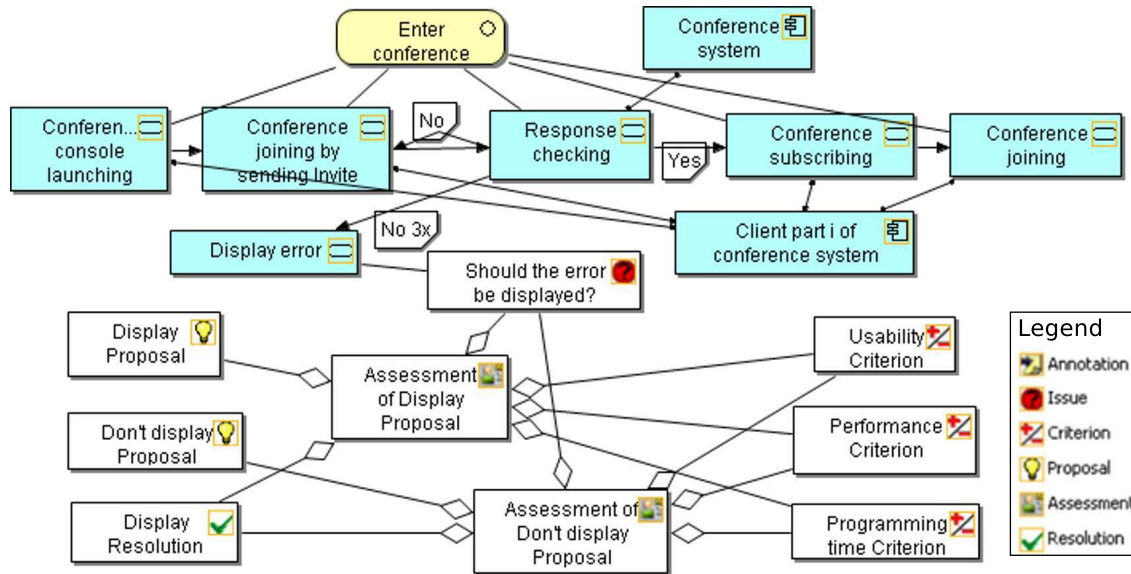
Enter conference

Conference system

Conferen... console launching

Conference joining by sending Invite

No

Response checking

Yes

Conference subscribing

Conference joining

Client part i of conference system

No 3x

Display error

Should the error be displayed?

Display Proposal

Assessment of Display Proposal

Usability Criterion

Don't display Proposal

Performance Criterion

Display Resolution

Assessment of Don't display Proposal

Programming time Criterion

Legend
Annotation
Issue
Criterion
Proposal
Assessment
Resolution